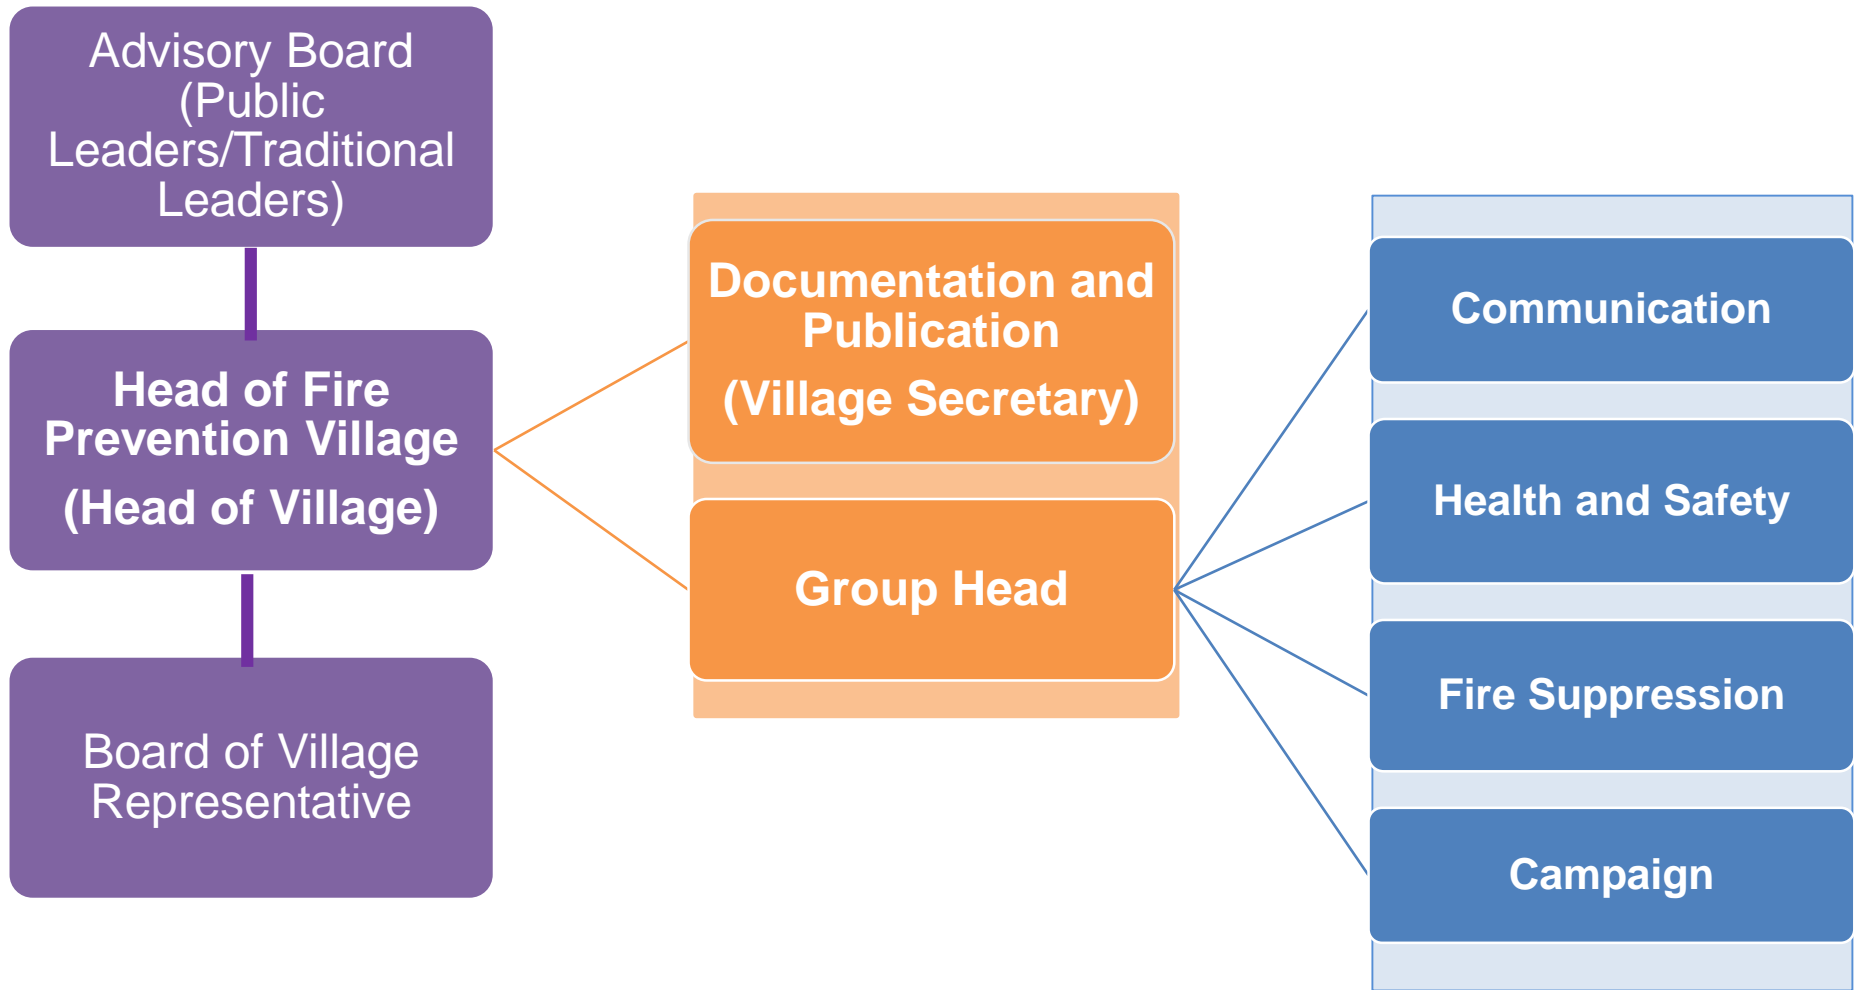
Advisory Board (Public Leaders/Traditional Leaders)

Head of Fire Prevention Village

(Head of Village)

Board of Village Representative

Documentation and Publication

(Village Secretary)

Group Head

Communication

Health and Safety

Fire Suppression

Campaign